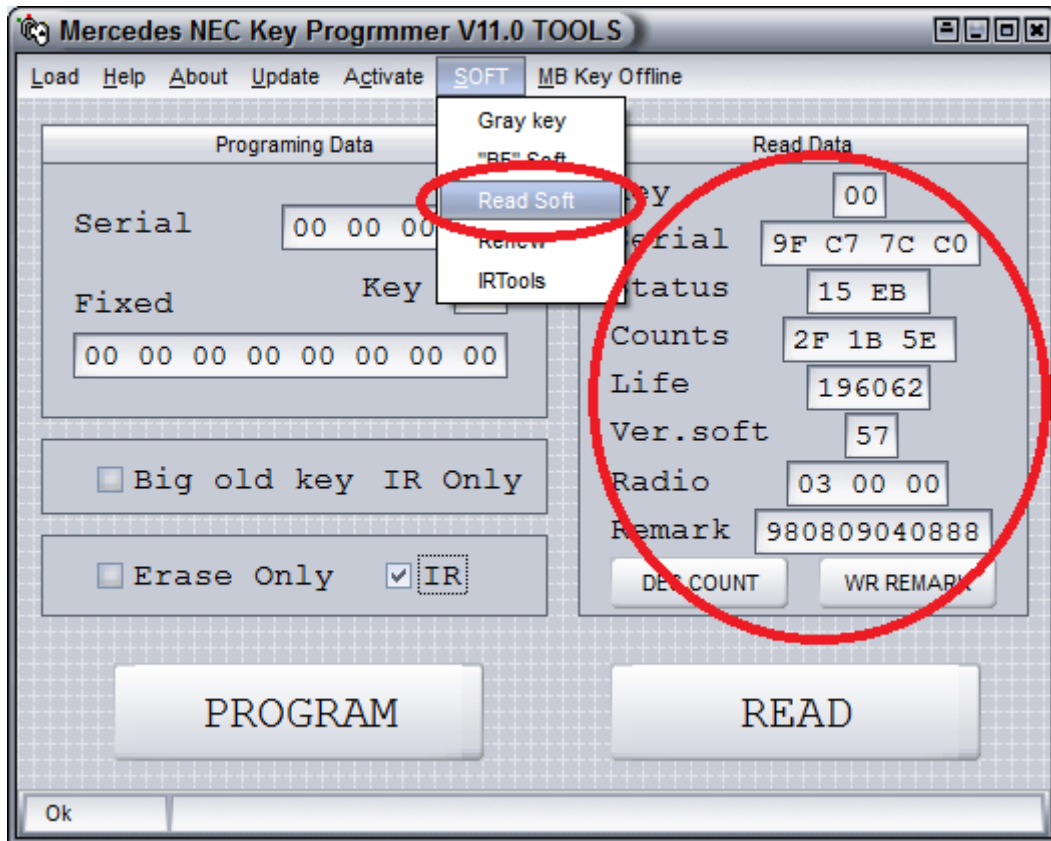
Mercedes NEC Key Progrmmer V11.0 TOOLS

Load Help About Update Activate SOFT MB Key Offline

Gray key
"BE" Soft
Read Soft
Renew
IRTools

Programing Data

Serial 00 00 00

Key

Fixed
00 00 00 00 00 00 00 00

Big old key IR Only

Erase Only IR

Read Data

Key 00
Serial 9F C7 7C C0
Status 15 EB
Counts 2F 1B 5E
Life 196062
Ver.soft 57
Radio 03 00 00
Remark 980809040888

DEC COUNT WR REMARK

PROGRAM READ

Ok